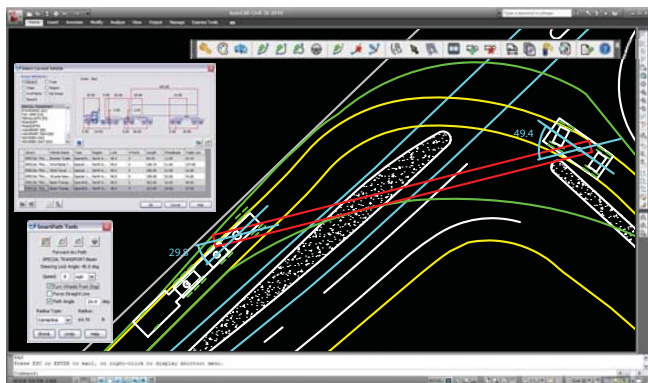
Autodesk AutoCAD Civil 3D 2014

Type a keyword or phrase

Home Insert Annotate Modify Analyze View Output Manage Express Tools

Select Current Vehicle

49.4

29.8

SwiftPath Tools

Transport Arc Path

SPECIAL TRANSPORT Model

Steering Lock Angle: 46.5 deg

Speed:

Turn Wheels Front Stop

Force Straight Line

Path Angle

Radius Type Radius

Centerline

Finish Undo Help

Press ESC or ENTER to exit, or right-click to display shortcut menu.